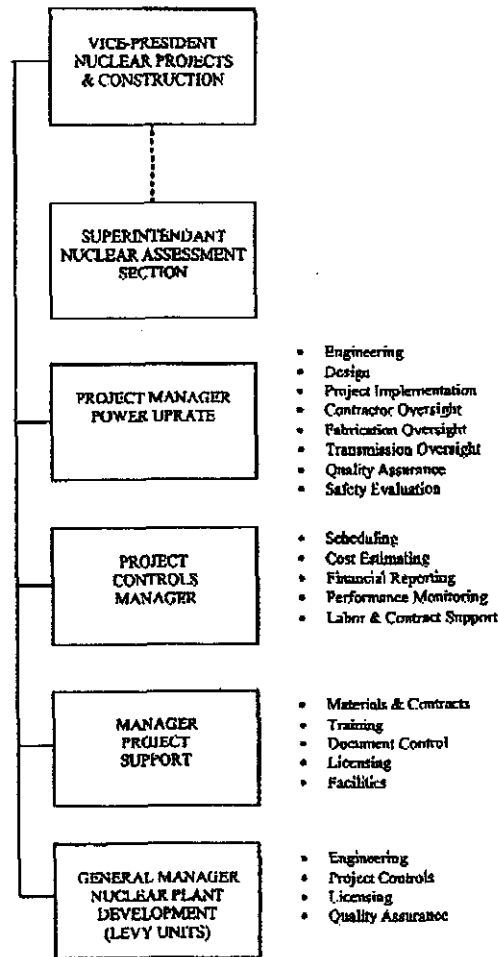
VICE-PRESIDENT NUCLEAR PROJECTS & CONSTRUCTION

SUPERINTENDANT NUCLEAR ASSESSMENT SECTION

PROJECT MANAGER POWER UPRATE

- Engineering
- Design
- Project Implementation
- Contractor Oversight
- Fabrication Oversight
- Transmission Oversight
- Quality Assurance
- Safety Evaluation

PROJECT CONTROLS MANAGER

- Scheduling
- Cost Estimating
- Financial Reporting
- Performance Monitoring
- Labor & Contract Support

MANAGER PROJECT SUPPORT

- Materials & Contracts
- Training
- Document Control
- Licensing
- Facilities

GENERAL MANAGER NUCLEAR PLANT DEVELOPMENT (LEVY UNITS)

- Engineering
- Project Controls
- Licensing
- Quality Assurance